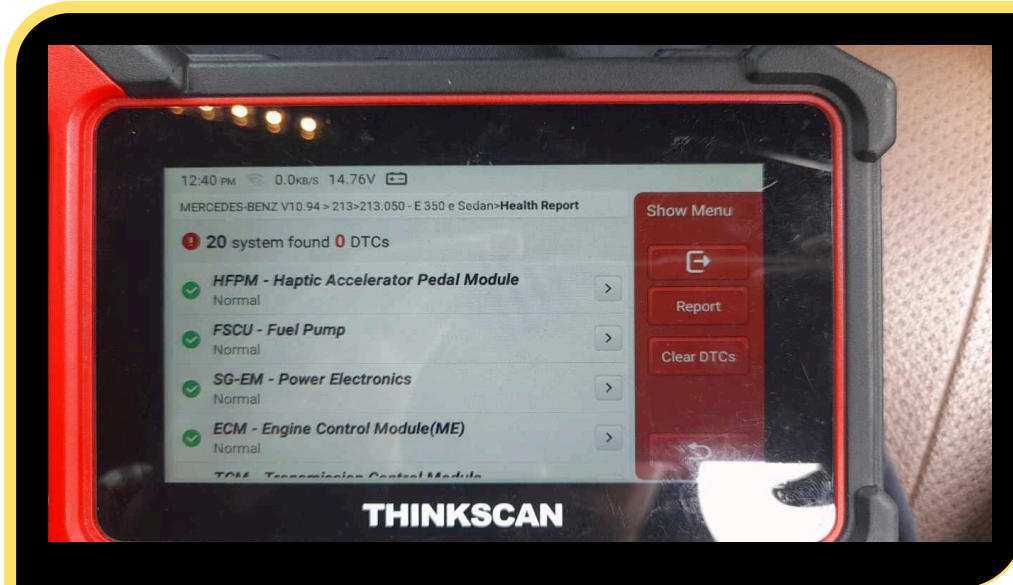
12:40 PM 0.0KB/S 14.76V

MERCEDES-BENZ V10.94 > 213>213.050 - E 350 e Sedan>Health Report

20 system found 0 DTCs

HFPM - Haptic Accelerator Pedal Module
Normal

FSCU - Fuel Pump
Normal

SG-EM - Power Electronics
Normal

ECM - Engine Control Module(ME)
Normal

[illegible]

Show Menu

Report

Clear DTCs

THINKSCAN